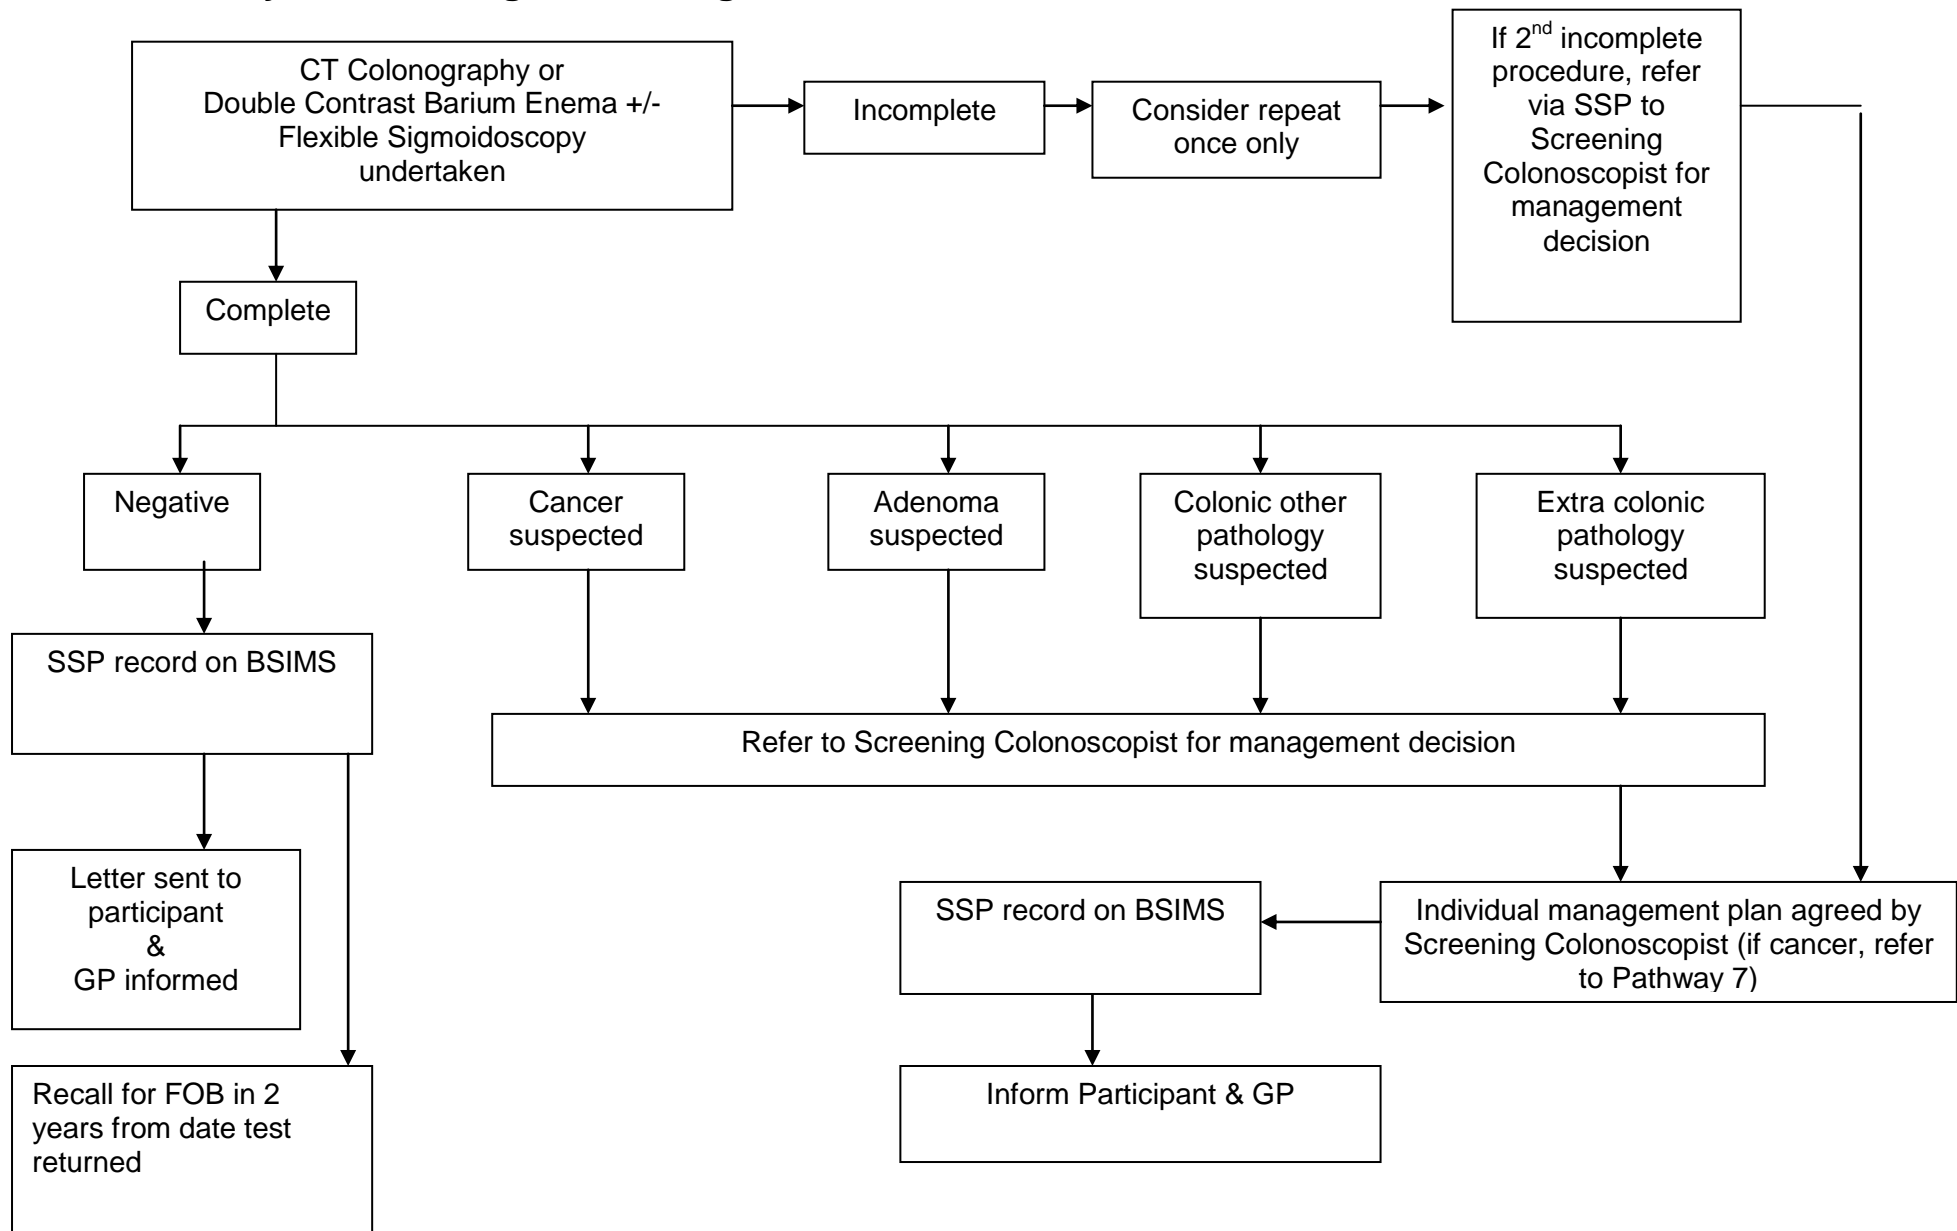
CT Colonography or Double Contrast Barium Enema +/- Flexible Sigmoidoscopy undertaken

Incomplete

Consider repeat once only

If $2^{nd}$ incomplete procedure, refer via SSP to Screening Colonoscopist for management decision

Complete

Negative

Cancer suspected

Adenoma suspected

Colonic other pathology suspected

Extra colonic pathology suspected

SSP record on BSIMS

Refer to Screening Colonoscopist for management decision

Letter sent to participant & GP informed

Individual management plan agreed by Screening Colonoscopist (if cancer, refer to Pathway 7)

SSP record on BSIMS

Recall for FOB in 2 years from date test returned

Inform Participant & GP